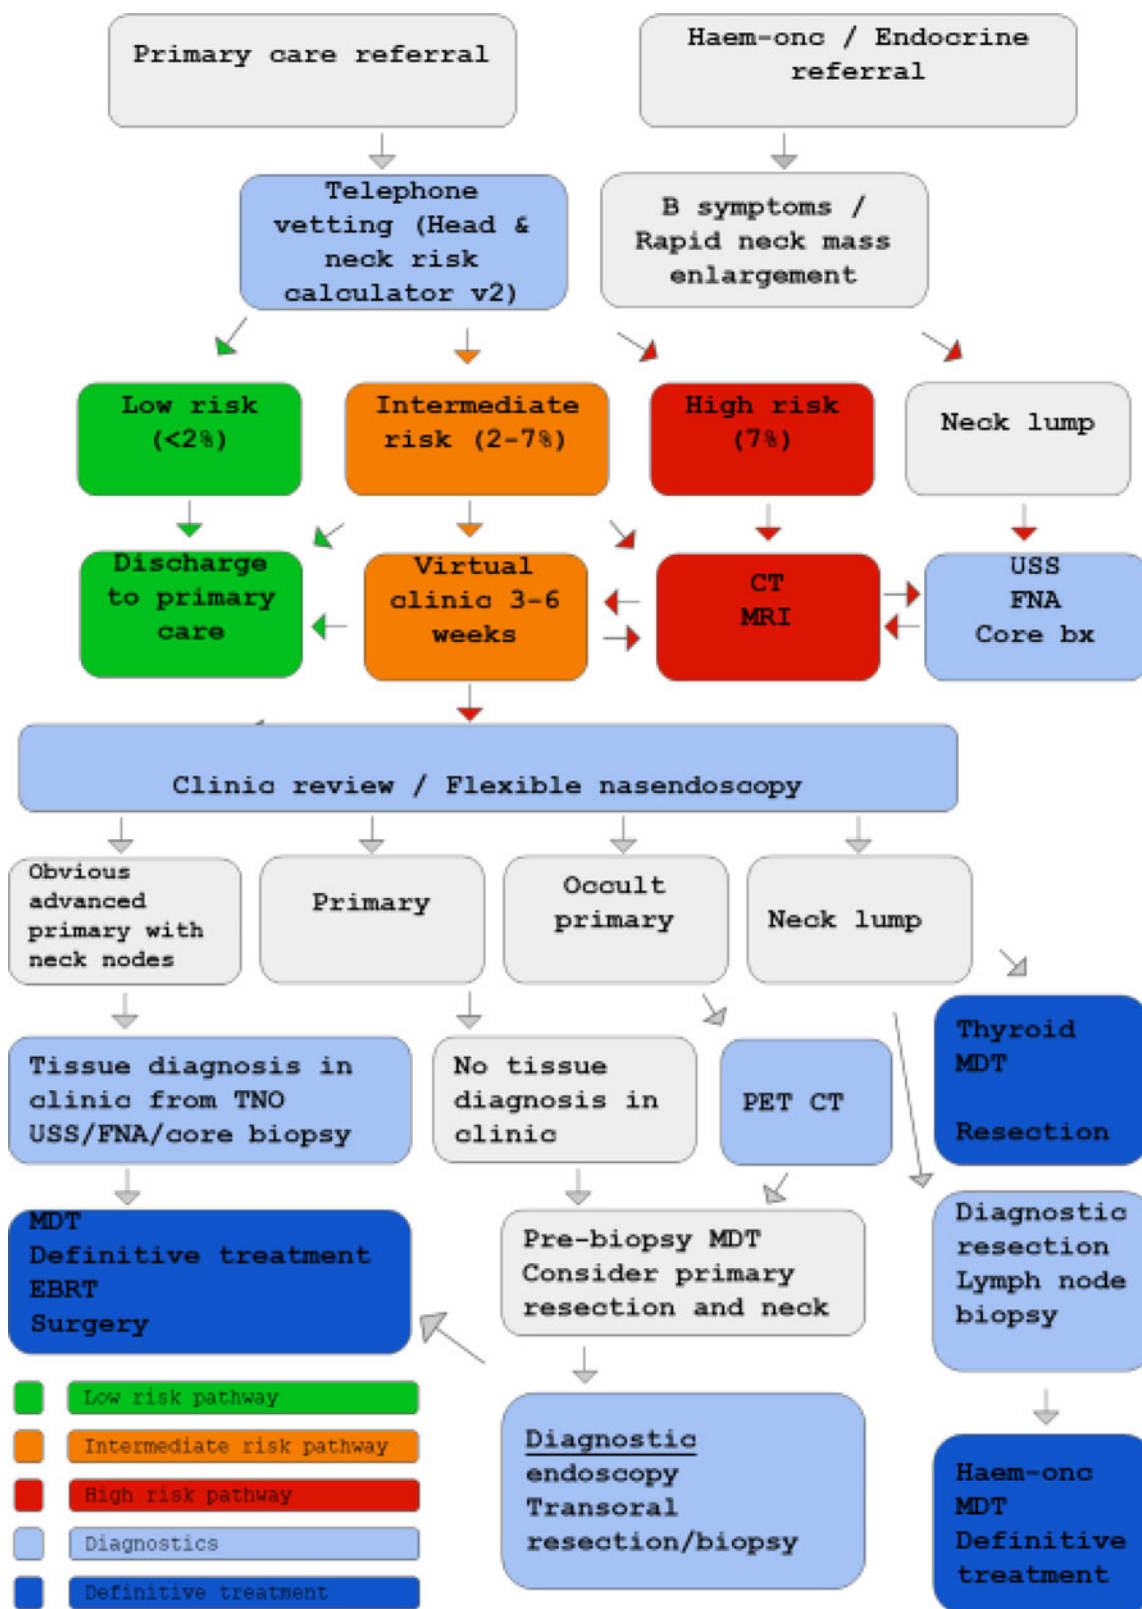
Primary care referral

Haem-onc / Endocrine referral

Telephone vetting (Head & neck risk calculator v2)

B symptoms / Rapid neck mass enlargement

Low risk (<2%)

Intermediate risk (2-7%)

High risk (7%)

Neck lump

Discharge to primary care

Virtual clinic 3-6 weeks

CT MRI

USS FNA Core bx

Clinic review / Flexible nasendoscopy

Obvious advanced primary with neck nodes

Primary

Occult primary

Neck lump

Thyroid MDT

Resection

Tissue diagnosis in clinic from TNO USS/FNA/core biopsy

No tissue diagnosis in clinic

PET CT

Diagnostic resection Lymph node biopsy

MDT Definitive treatment EBRT Surgery

Pre-biopsy MDT Consider primary resection and neck

Low risk pathway

Intermediate risk pathway

High risk pathway

Diagnostics

Definitive treatment

Diagnostic endoscopy Transoral resection/biopsy

Haem-onc MDT Definitive treatment